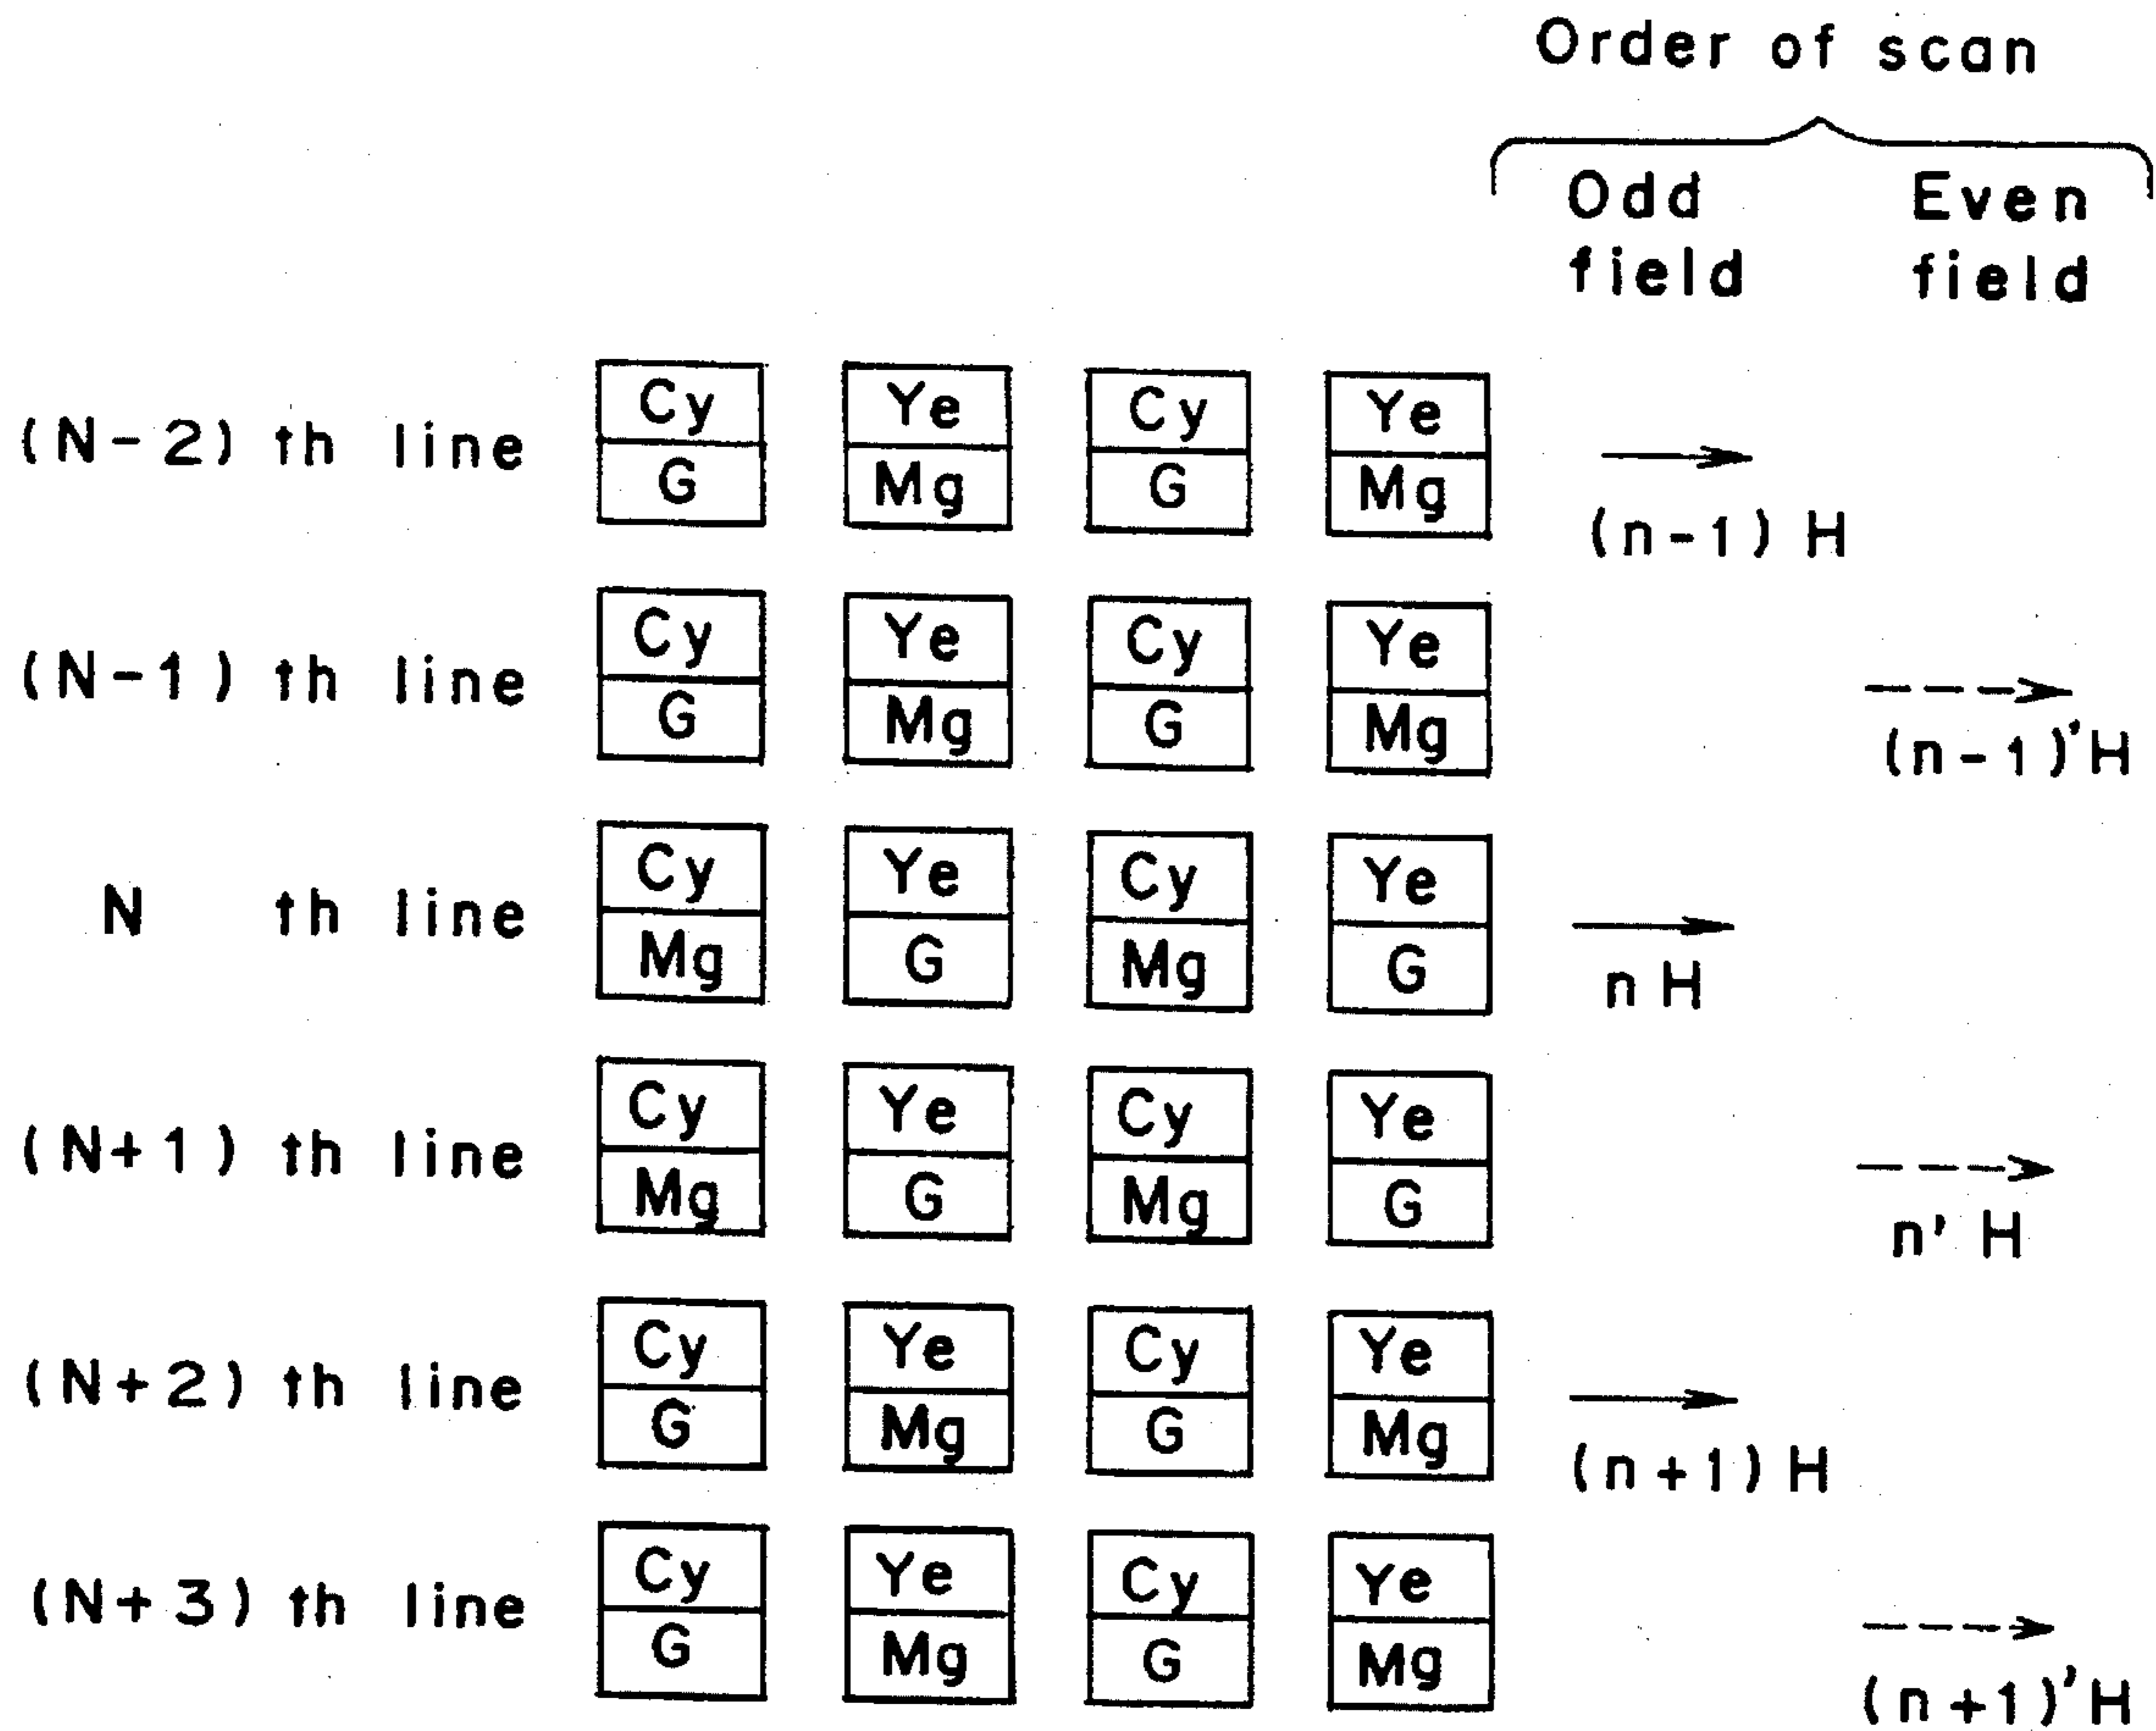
Order of scan

Odd field

Even field

(N-2) th line
Cy G Ye Mg Cy G Ye Mg
(n-1) H

(N-1) th line
Cy G Ye Mg Cy G Ye Mg
(n-1)'H

N th line
Cy Mg Ye G Cy Mg Ye G
n H

(N+1) th line
Cy Mg Ye G Cy Mg Ye G
n' H

(N+2) th line
Cy G Ye Mg Cy G Ye Mg
(n+1) H

(N+3) th line
Cy G Ye Mg Cy G Ye Mg
(n+1)'H